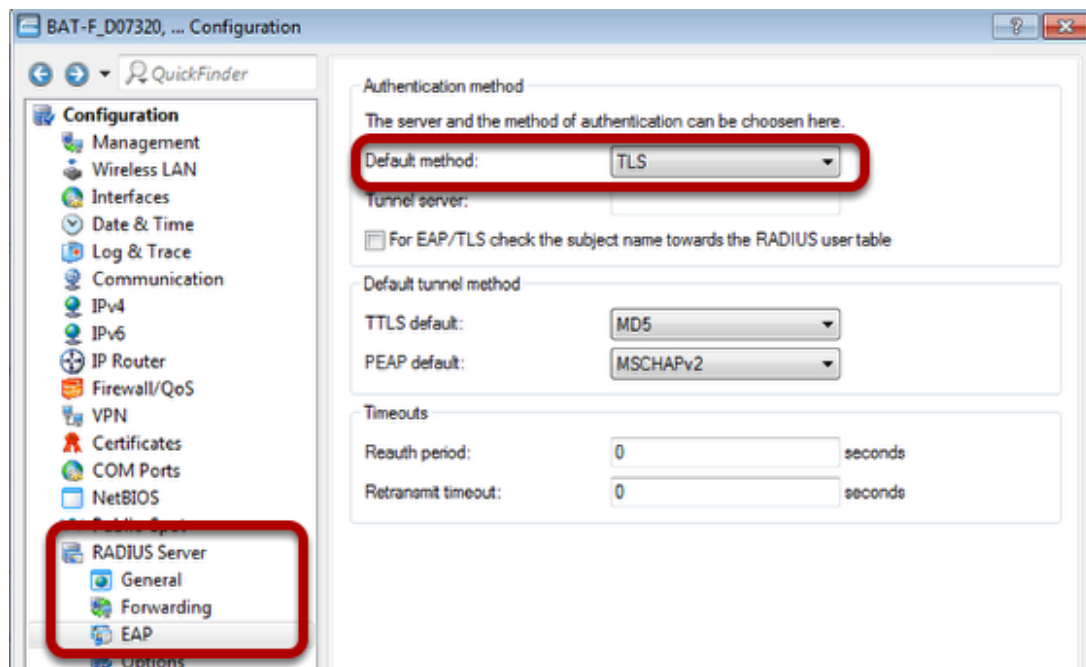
BAT-F_D07320, ... Configuration

QuickFinder

Configuration
Management
Wireless LAN
Interfaces
Date & Time
Log & Trace
Communication
IPv4
IPv6
IP Router
Firewall/QoS
VPN
Certificates
COM Ports
NetBIOS
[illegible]
RADIUS Server
General
Forwarding
EAP
Options

Authentication method
The server and the method of authentication can be choosen here.
Default method: TLS
Tunnel server:
For EAP/TLS check the subject name towards the RADIUS user table

Default tunnel method
TTLS default: MD5
PEAP default: MSCHAPv2

Timeouts
Reauth period: 0 seconds
Retransmit timeout: 0 seconds